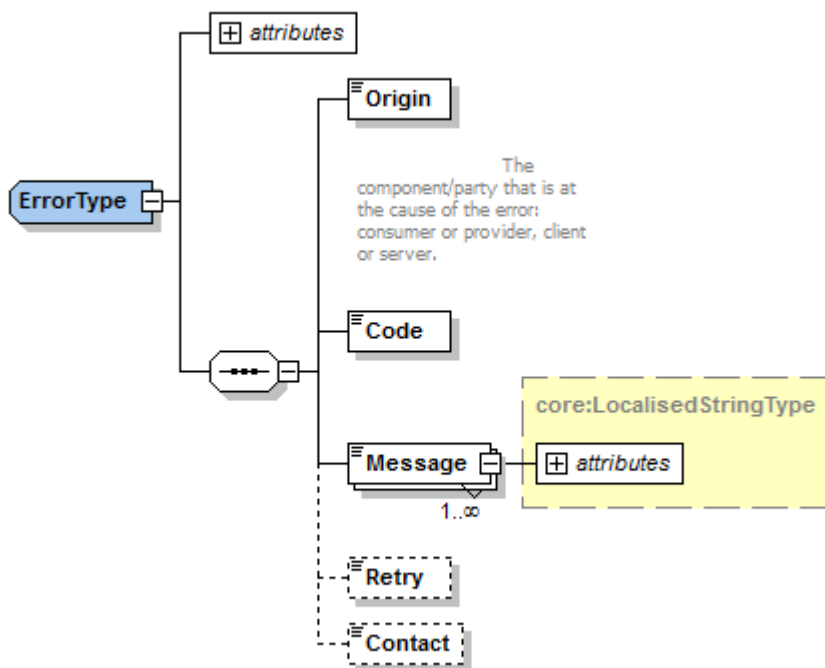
attributes

ErrorType

Origin

The component/party that is at the cause of the error: consumer or provider, client or server.

Code

Message

1..∞

core:LocalisedStringType

attributes

Retry

Contact